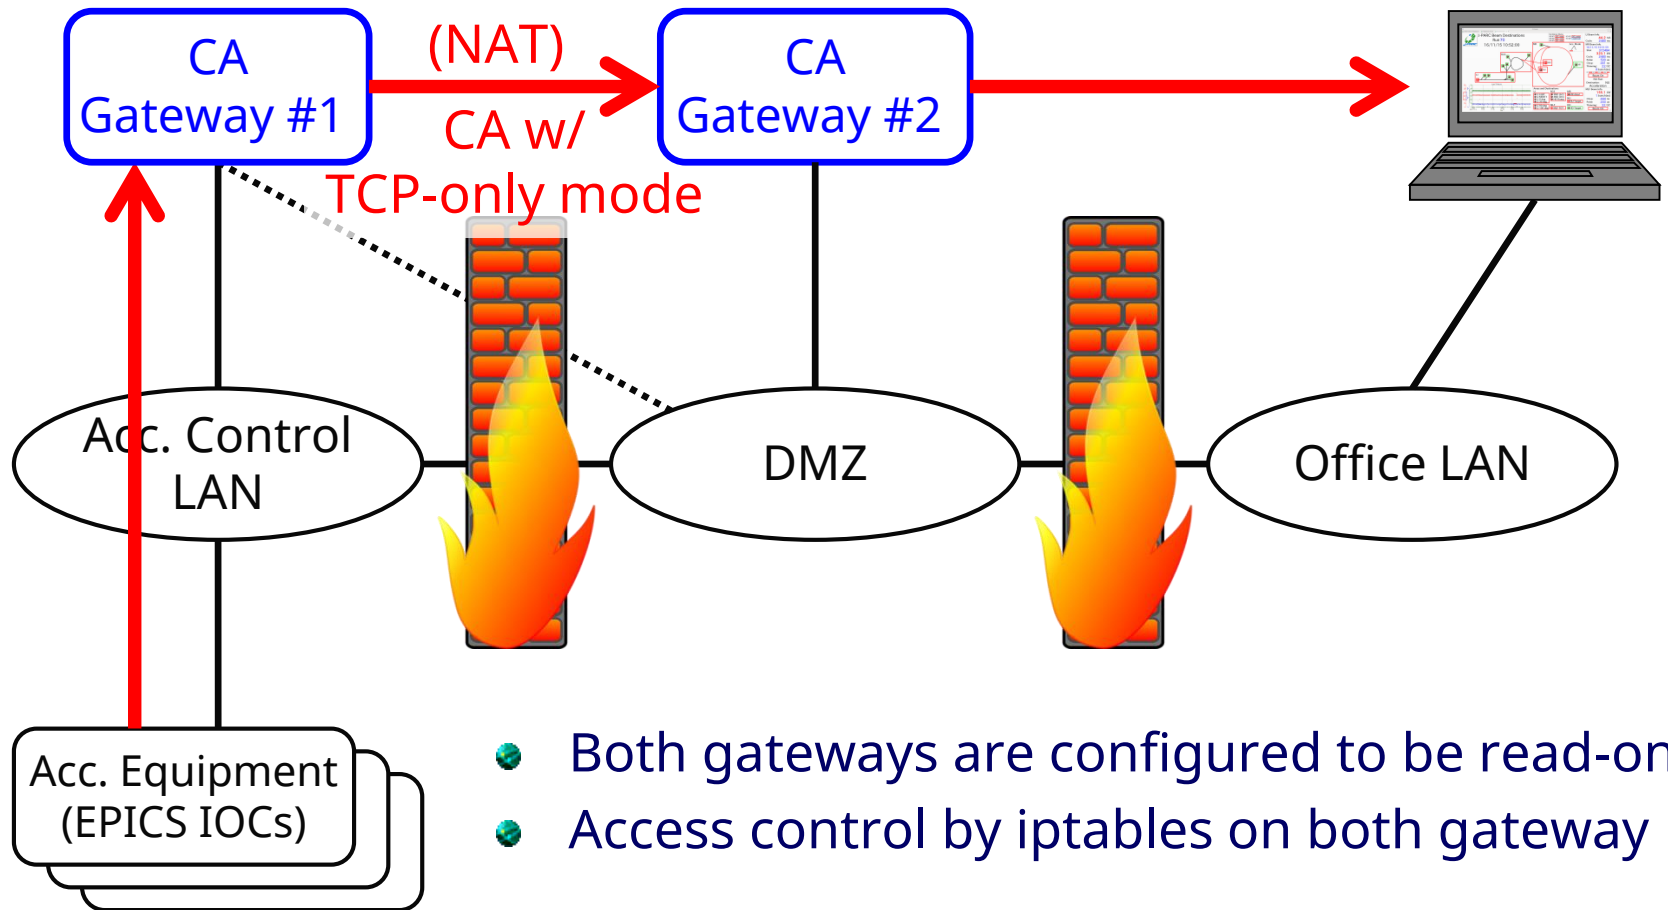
CA Gateway #1

(NAT)

CA w/

TCP-only mode

CA Gateway #2

Acc. Control LAN

DMZ

Office LAN

Acc. Equipment (EPICS IOCs)

Both gateways are configured to be read-on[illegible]

Access control by iptables on both gateway